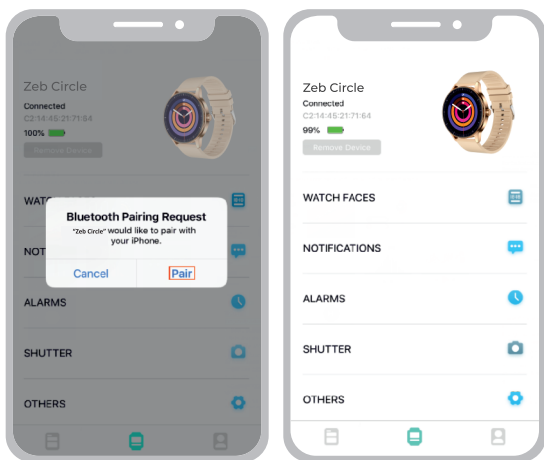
Zeb Circle
Connected
C2:14:45:21:71:64
100%
Remove Device

WATCH FACES
NOTI
ALARMS
SHUTTER
OTHERS

Bluetooth Pairing Request
"Zeb Circle" would like to pair with your iPhone.
Cancel
Pair

Zeb Circle
Connected
C2:14:45:21:71:64
99%
Remove Device

WATCH FACES
NOTIFICATIONS
ALARMS
SHUTTER
OTHERS